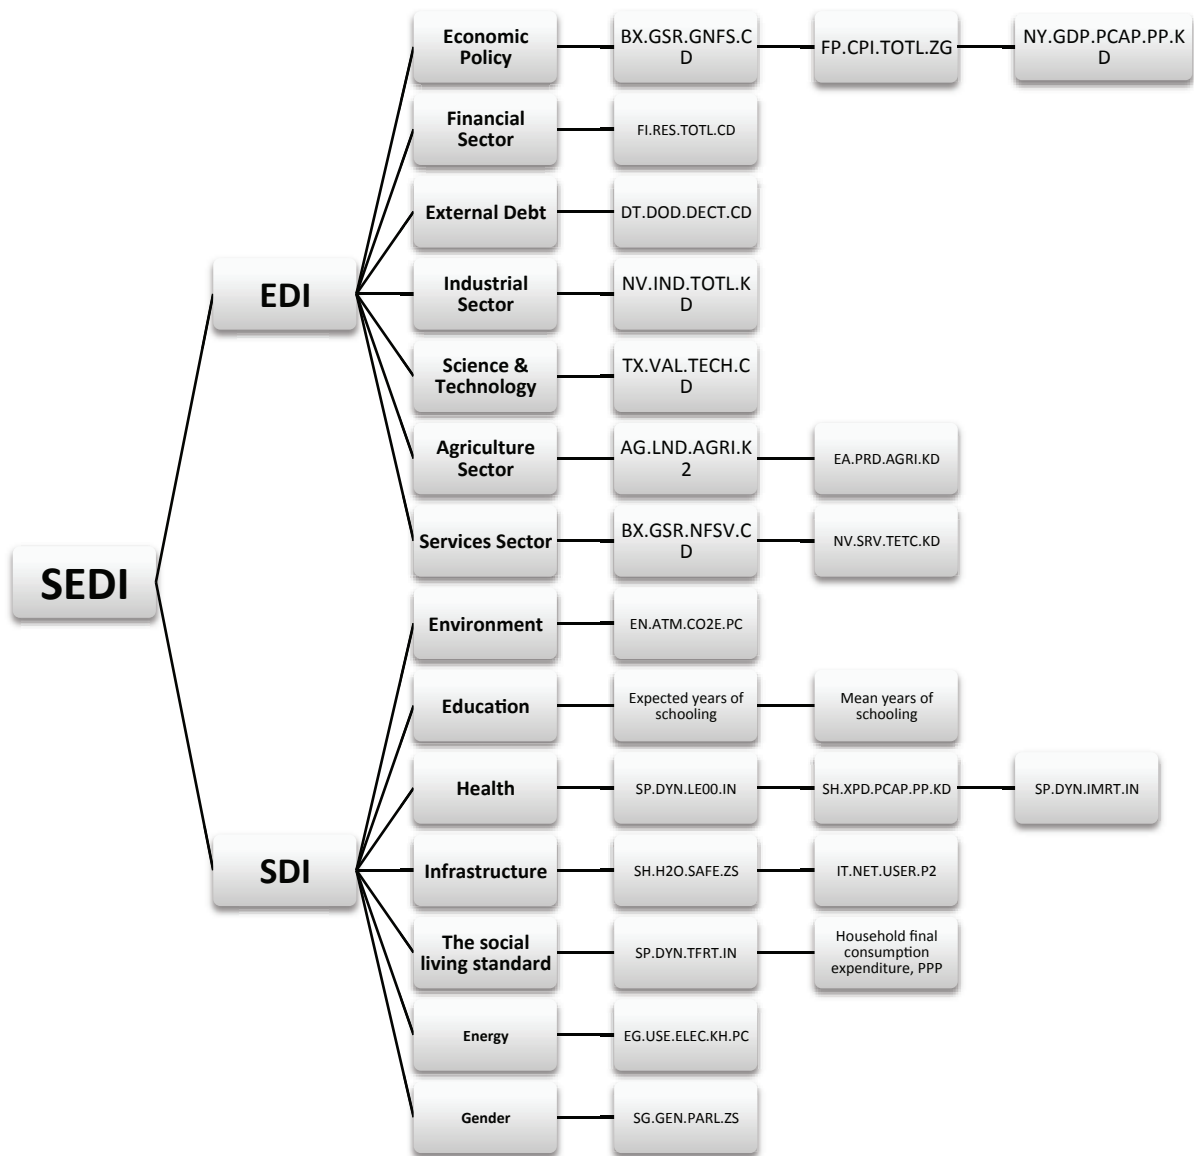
SEDI

EDI

Economic Policy

BX.GSR.GNFS.CD

FP.CPI.TOTL.ZG

NY.GDP.PCAP.PP.KD

Financial Sector

FI.RES.TOTL.CD

External Debt

DT.DOD.DECT.CD

Industrial Sector

NV.IND.TOTL.KD

Science & Technology

TX.VAL.TECH.CD

Agriculture Sector

AG.LND.AGRI.K2

EA.PRD.AGRI.KD

Services Sector

BX.GSR.NFSV.CD

NV.SRV.TETC.KD

SDI

Environment

EN.ATM.CO2E.PC

Education

Expected years of schooling

Mean years of schooling

Health

SP.DYN.LE00.IN

SH.XPD.PCAP.PP.KD

SP.DYN.IMRT.IN

Infrastructure

SH.H2O.SAFE.ZS

IT.NET.USER.P2

The social living standard

SP.DYN.TFRT.IN

Household final consumption expenditure, PPP

Energy

EG.USE.ELEC.KH.PC

Gender

SG.GEN.PARL.ZS